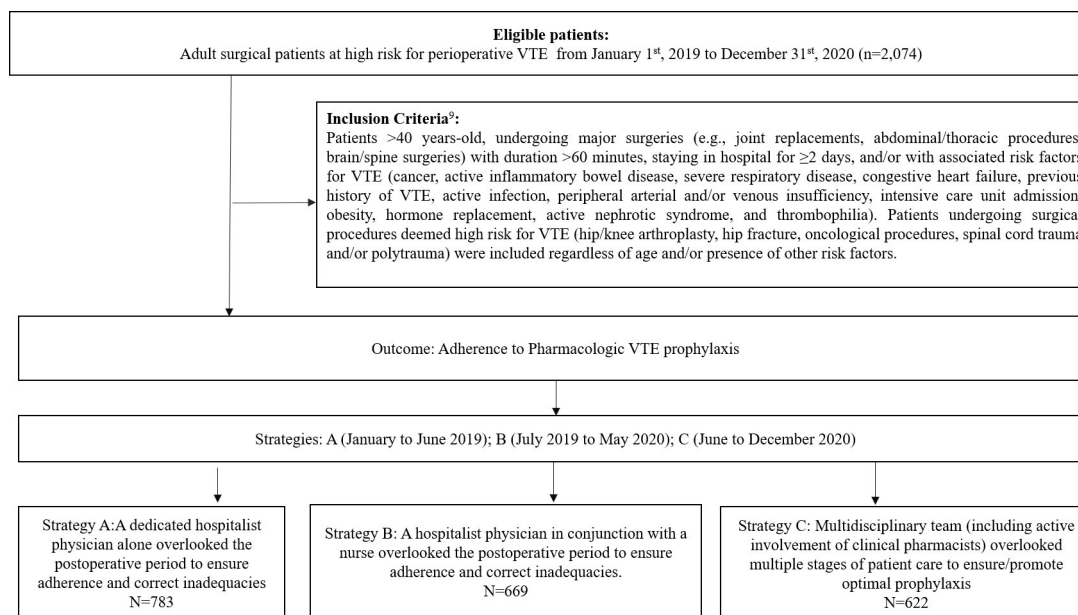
**Eligible patients:**
Adult surgical patients at high risk for perioperative VTE from January 1st, 2019 to December 31st, 2020 (n=2,074)

**Inclusion Criteria**$^9$**:**
Patients >40 years-old, undergoing major surgeries (e.g., joint replacements, abdominal/thoracic procedures brain/spine surgeries) with duration >60 minutes, staying in hospital for ≥2 days, and/or with associated risk factors for VTE (cancer, active inflammatory bowel disease, severe respiratory disease, congestive heart failure, previous history of VTE, active infection, peripheral arterial and/or venous insufficiency, intensive care unit admission obesity, hormone replacement, active nephrotic syndrome, and thrombophilia). Patients undergoing surgical procedures deemed high risk for VTE (hip/knee arthroplasty, hip fracture, oncological procedures, spinal cord trauma and/or polytrauma) were included regardless of age and/or presence of other risk factors.

Outcome: Adherence to Pharmacologic VTE prophylaxis

Strategies: A (January to June 2019); B (July 2019 to May 2020); C (June to December 2020)

Strategy A:A dedicated hospitalist physician alone overlooked the postoperative period to ensure adherence and correct inadequacies
N=783

Strategy B: A hospitalist physician in conjunction with a nurse overlooked the postoperative period to ensure adherence and correct inadequacies.
N=669

Strategy C: Multidisciplinary team (including active involvement of clinical pharmacists) overlooked multiple stages of patient care to ensure/promote optimal prophylaxis
N=622